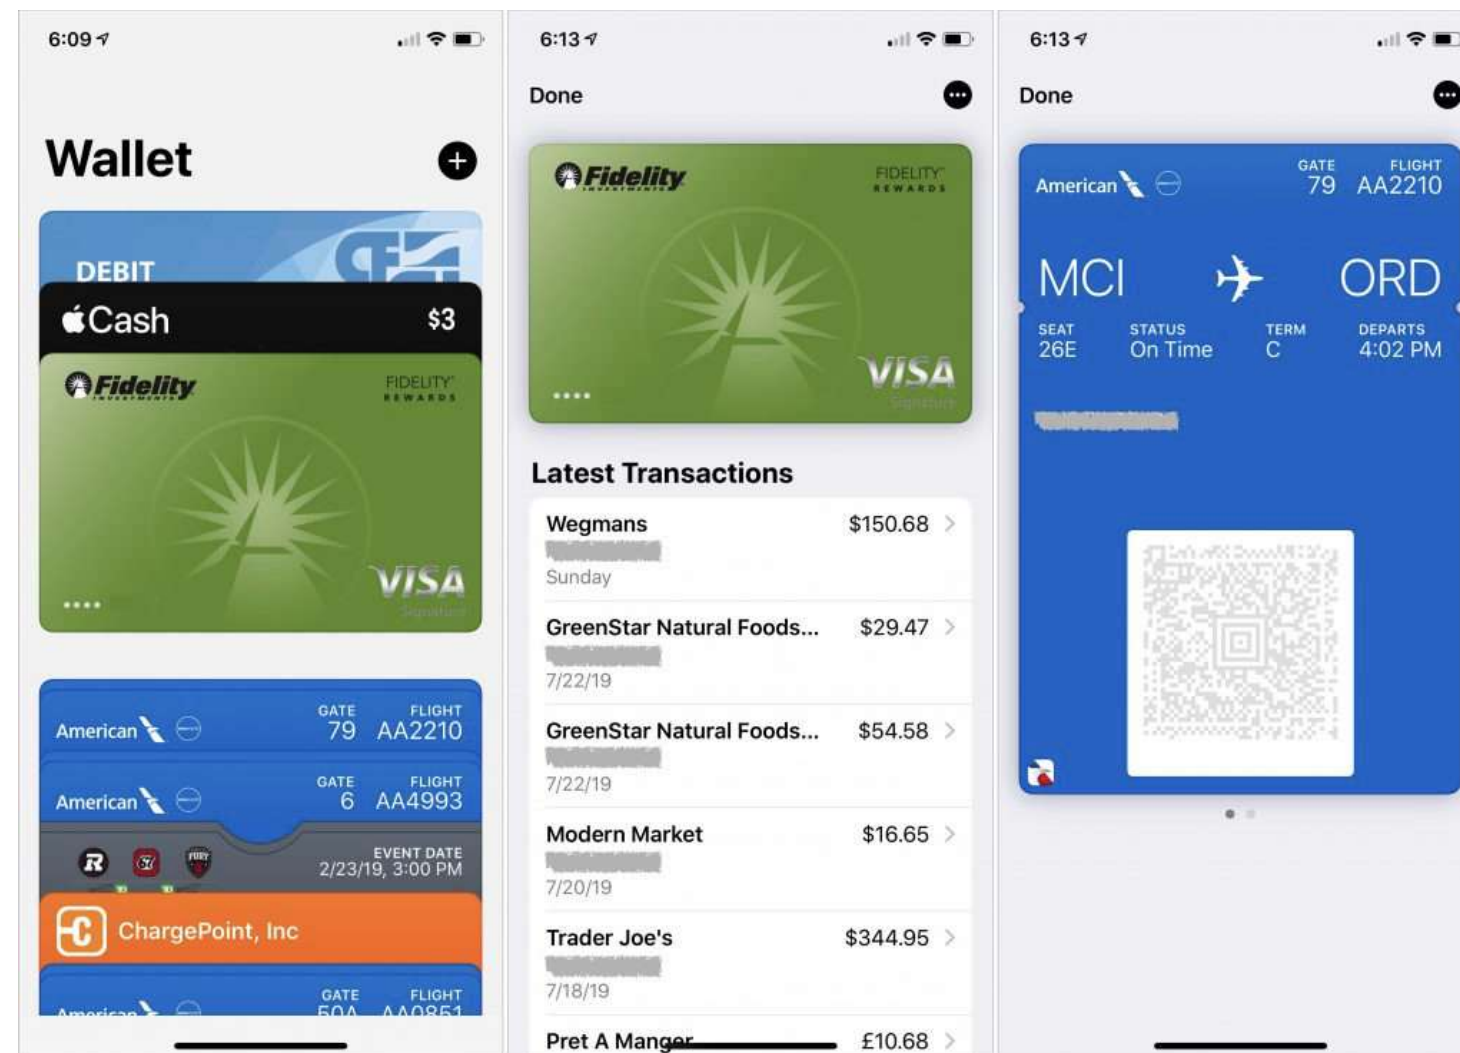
6:09

Wallet

DEBIT

Cash $3

Fidelity INVESTMENTS

FIDELITY REWARDS

VISA Signature

••••

American GATE 79 FLIGHT AA2210

American GATE 6 FLIGHT AA4993

EVENT DATE 2/23/19, 3:00 PM

ChargePoint, Inc

American GATE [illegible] FLIGHT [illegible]

6:13

Done

Fidelity INVESTMENTS

FIDELITY REWARDS

••••

VISA Signature

Latest Transactions

Wegmans $150.68
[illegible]
Sunday

GreenStar Natural Foods... $29.47
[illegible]
7/22/19

GreenStar Natural Foods... $54.58
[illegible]
7/22/19

Modern Market $16.65
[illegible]
7/20/19

Trader Joe's $344.95
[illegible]
7/18/19

Pret A Manger £10.68

6:13

Done

American

GATE 79

FLIGHT AA2210

MCI

ORD

SEAT 26E

STATUS On Time

TERM C

DEPARTS 4:02 PM

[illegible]